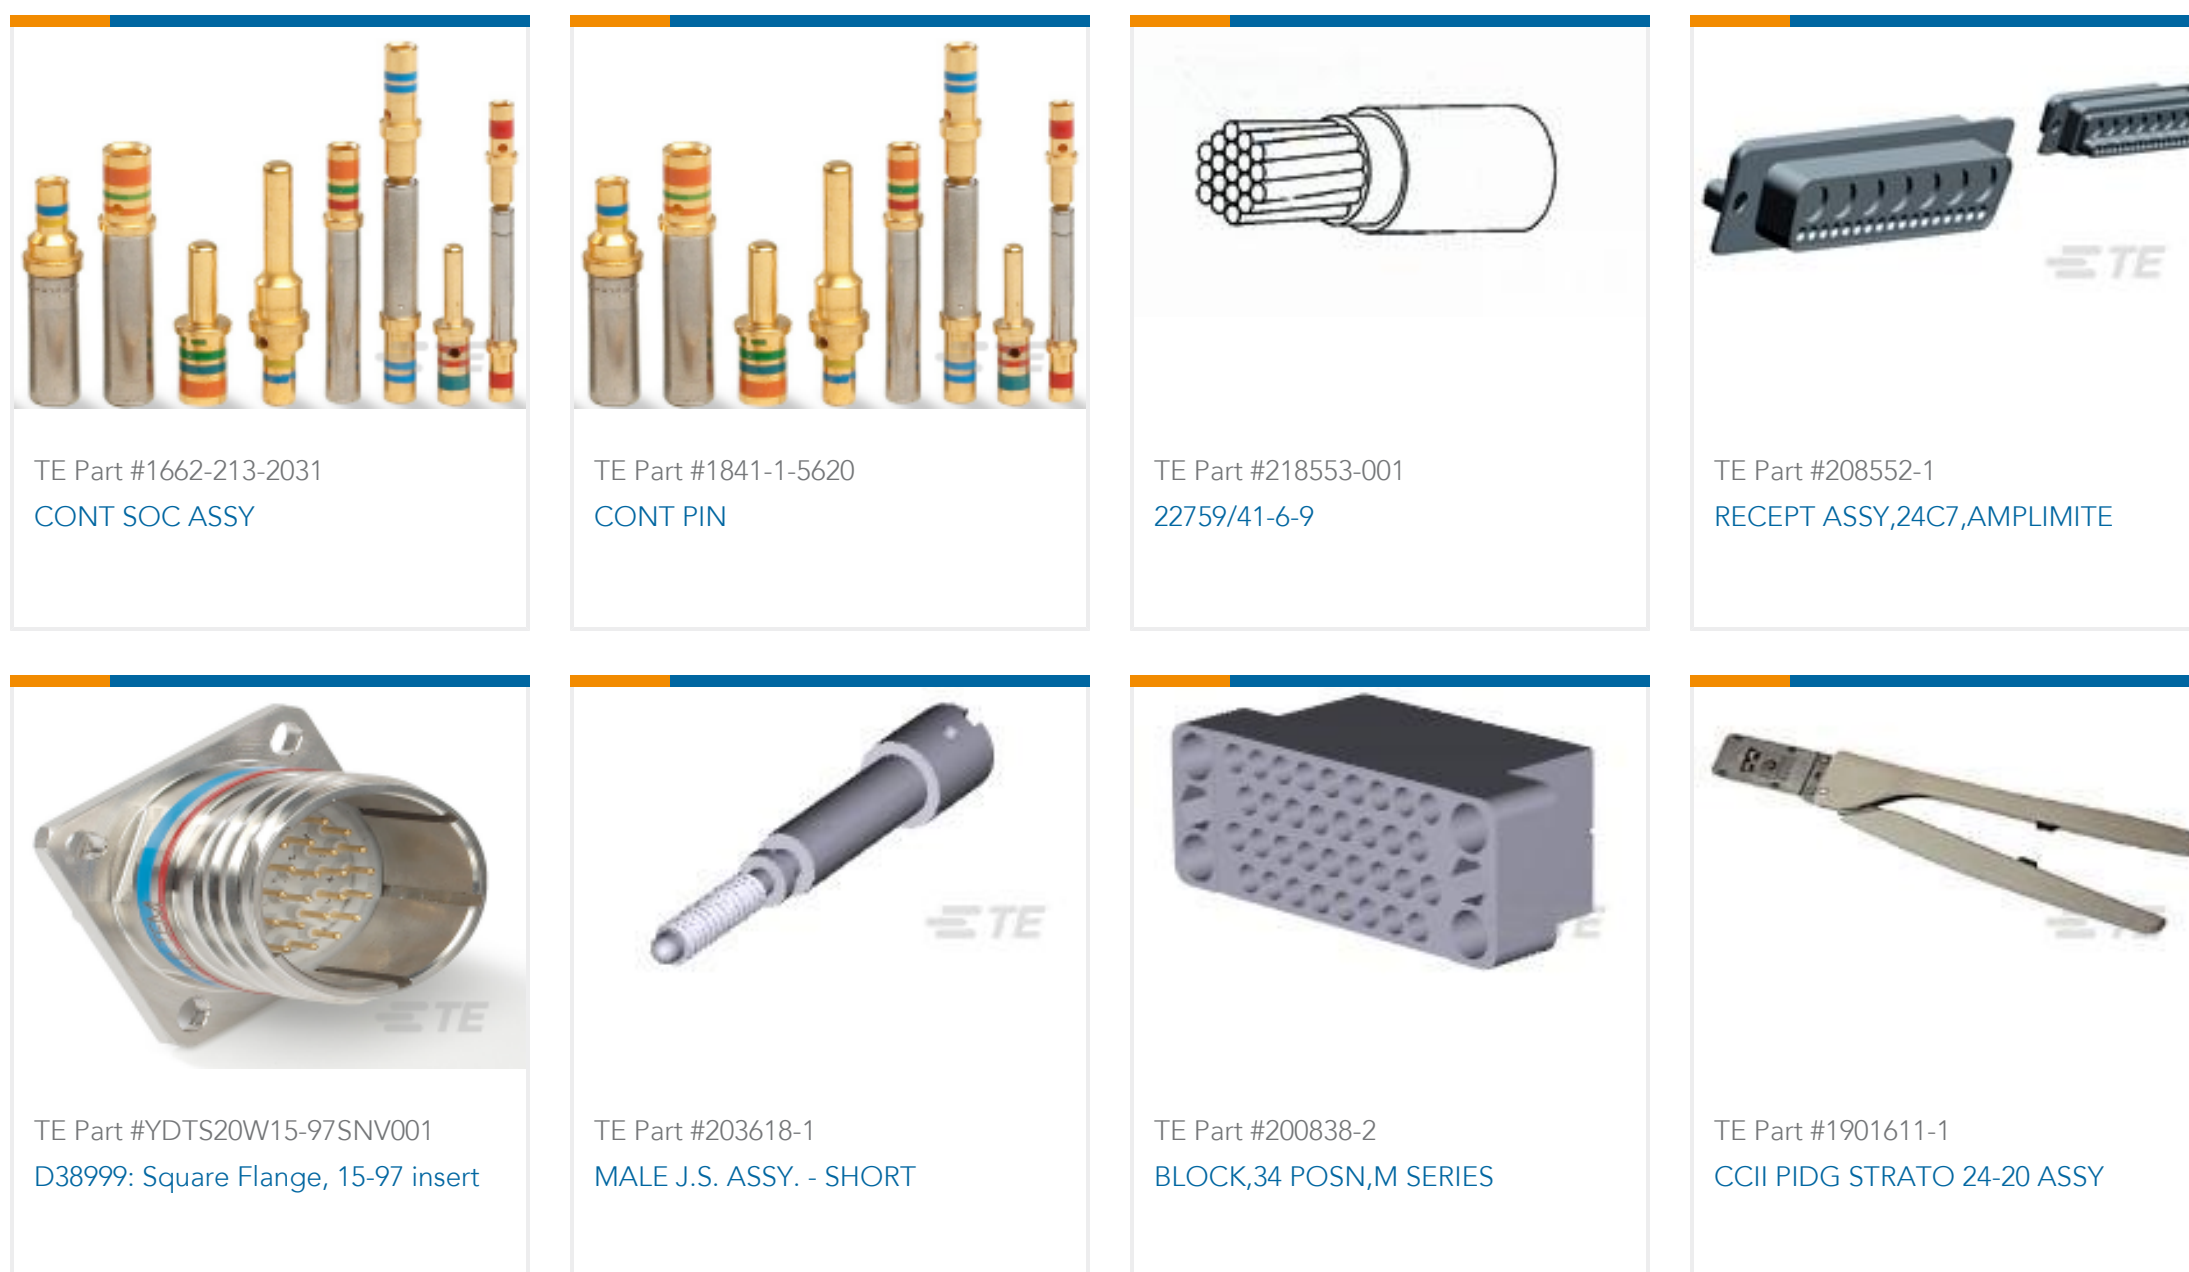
TE Part #1662-213-2031
CONT SOC ASSY

TE Part #1841-1-5620
CONT PIN

TE Part #218553-001
22759/41-6-9

TE Part #208552-1
RECEPT ASSY,24C7,AMPLIMITE

TE Part #YDTS20W15-97SNV001
D38999: Square Flange, 15-97 insert

TE Part #203618-1
MALE J.S. ASSY. - SHORT

TE Part #200838-2
BLOCK,34 POSN,M SERIES

TE Part #1901611-1
CCII PIDG STRATO 24-20 ASSY